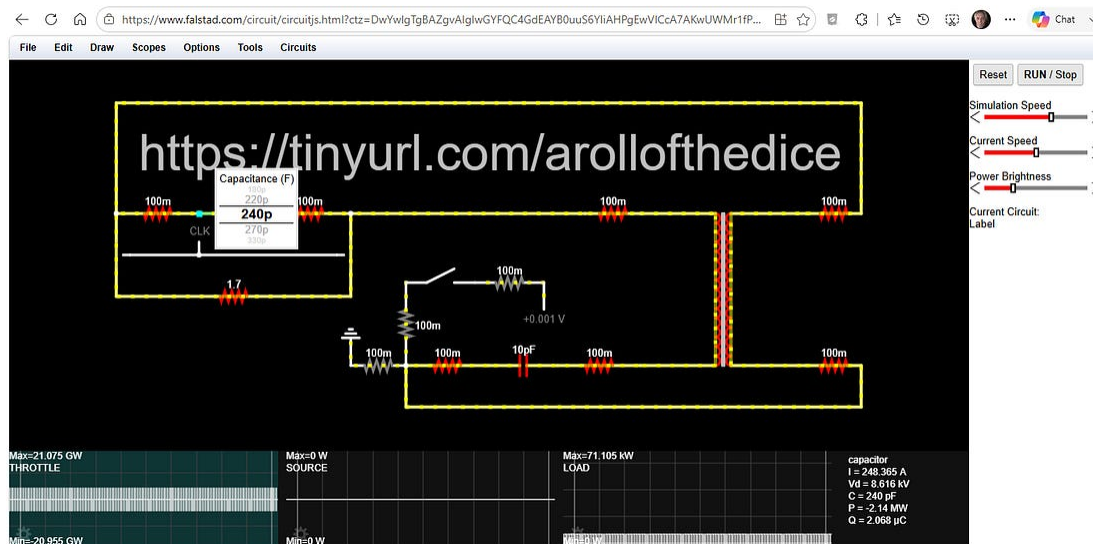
https://www.falstad.com/circuit/circuitjs.html?ctz=DwYwlgTgBAZgvAlgIwGYFQC4GdEAYB0uuS6YIiAHPgEwVICcA7AKwUWMr1fP...

Chat

File Edit Draw Scopes Options Tools Circuits

Reset RUN / Stop

Simulation Speed

Current Speed

Power Brightness

Current Circuit:
Label

https://tinyurl.com/arollofthedice

100m

Capacitance (F)
180p
220p
240p
270p
330p

100m

100m

100m

CLK

1.7

100m

100m

+0.001 V

100m

100m

10pF

100m

100m

Max=21.075 GW
THROTTLE

Max=0 W
SOURCE

Max=71.105 kW
LOAD

capacitor
I = 248.365 A
Vd = 8.616 kV
C = 240 pF
P = -2.14 MW
Q = 2.068 μC

Min=-20.955 GW

Min=0 W

Min=0 W